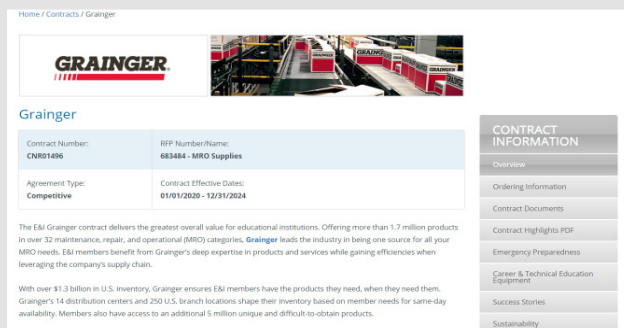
Home / Contracts / Grainger

GRAINGER

Grainger

| Contract Number: CNR01496 | RFP Number/Name: 683484 - MRO Supplies |
|---|---|
| Agreement Type: Competitive | Contract Effective Dates: 01/01/2020 - 12/31/2024 |

The E&I Grainger contract delivers the greatest overall value for educational institutions. Offering more than 1.7 million products in over 32 maintenance, repair, and operational (MRO) categories, Grainger leads the industry in being one source for all your MRO needs. E&I members benefit from Grainger's deep expertise in products and services while gaining efficiencies when leveraging the company's supply chain.

With over $1.3 billion in U.S. inventory, Grainger ensures E&I members have the products they need, when they need them. Grainger's 14 distribution centers and 250 U.S. branch locations shape their inventory based on member needs for same-day availability. Members also have access to an additional 5 million unique and difficult-to-obtain products.

CONTRACT INFORMATION

Overview

Ordering Information

Contract Documents

Contract Highlights PDF

Emergency Preparedness

Career & Technical Education Equipment

Success Stories

Sustainability